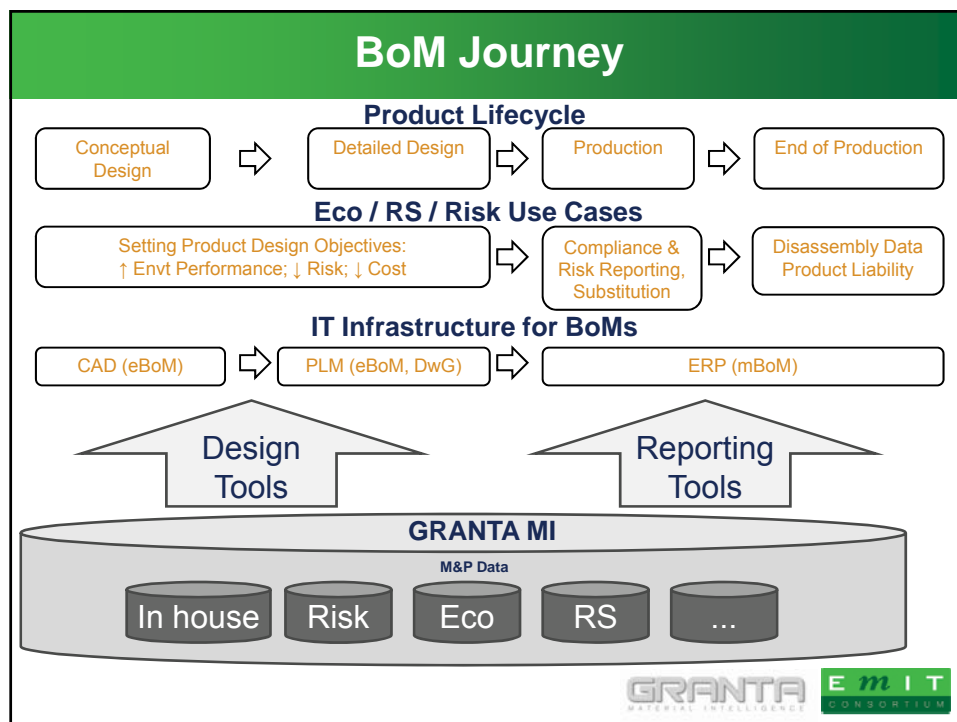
BoM Journey

Product Lifecycle

Conceptual Design

Detailed Design

Production

End of Production

Eco / RS / Risk Use Cases

Setting Product Design Objectives: ↑ Envt Performance; ↓ Risk; ↓ Cost

Compliance & Risk Reporting, Substitution

Disassembly Data Product Liability

IT Infrastructure for BoMs

CAD (eBoM)

PLM (eBoM, DwG)

ERP (mBoM)

Design Tools

Reporting Tools

GRANTA MI

M&P Data

In house

Risk

Eco

RS

...

GRANTA MATERIAL INTELLIGENCE

EMIT CONSORTIUM